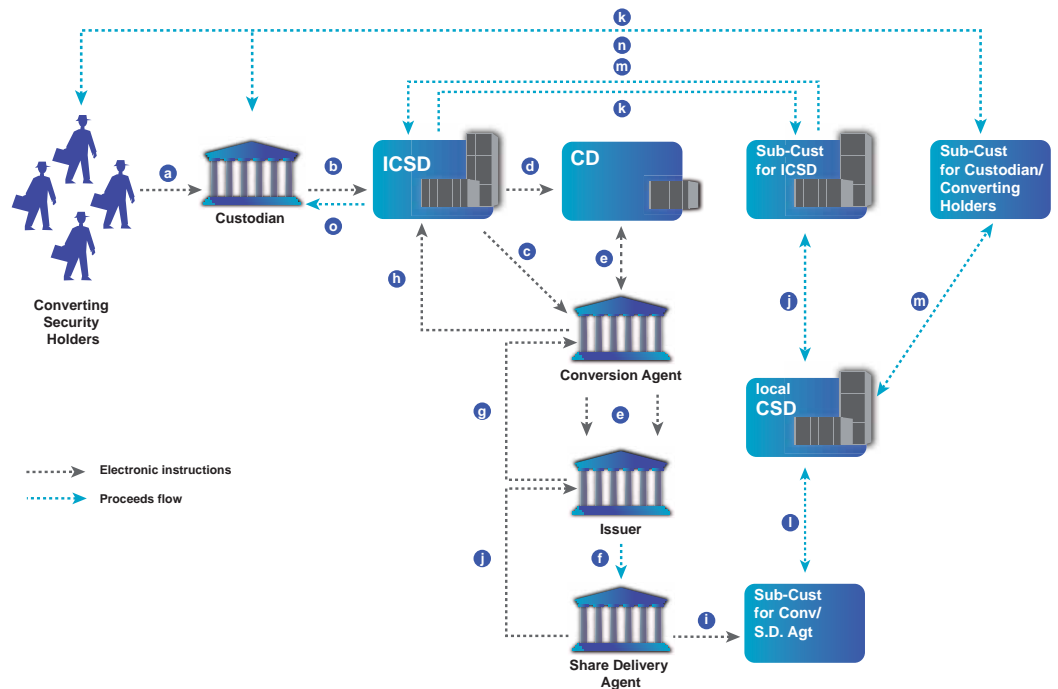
k
n
m
k
a
b
o
ICSD
d
CD
Sub-Cust for ICSD
Sub-Cust for Custodian/ Converting Holders
Custodian
Converting Security Holders
c
h
e
Conversion Agent
j
m
local CSD
g
e
Electronic instructions
Proceeds flow
Issuer
l
f
j
i
Share Delivery Agent
Sub-Cust for Conv/ S.D. Agt